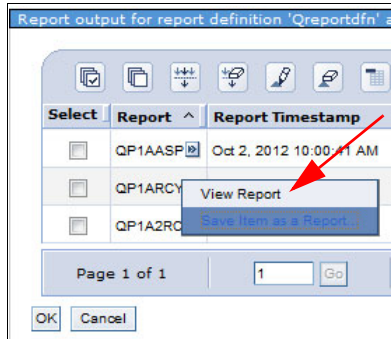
Report output for report definition 'Qreportdfn' a

| Select | Report ^ | Report Timestamp |
|---|---|---|
| | QP1AASP | Oct 2, 2012 10:00:41 AM |
| | QP1ARCY | |
| | QP1A2RC | |

View Report
Save Item as a Report...

Page 1 of 1
1
Go

OK
Cancel